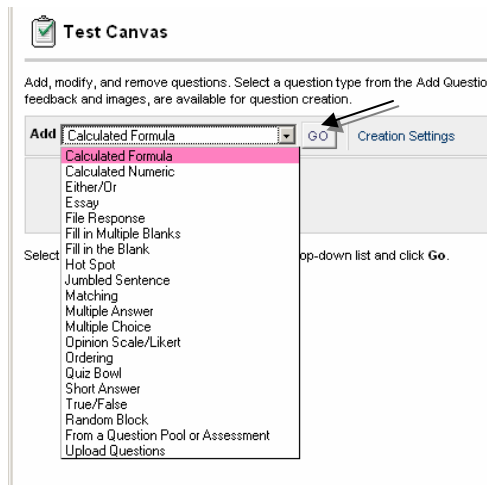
Test Canvas

Add, modify, and remove questions. Select a question type from the Add Questio feedback and images, are available for question creation.

Add Calculated Formula GO Creation Settings

Calculated Formula
Calculated Numeric
Either/Or
Essay
File Response
Fill in Multiple Blanks
Fill in the Blank
Hot Spot
Jumbled Sentence
Matching
Multiple Answer
Multiple Choice
Opinion Scale/Likert
Ordering
Quiz Bowl
Short Answer
True/False
Random Block
From a Question Pool or Assessment
Upload Questions

Select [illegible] op-down list and click Go.